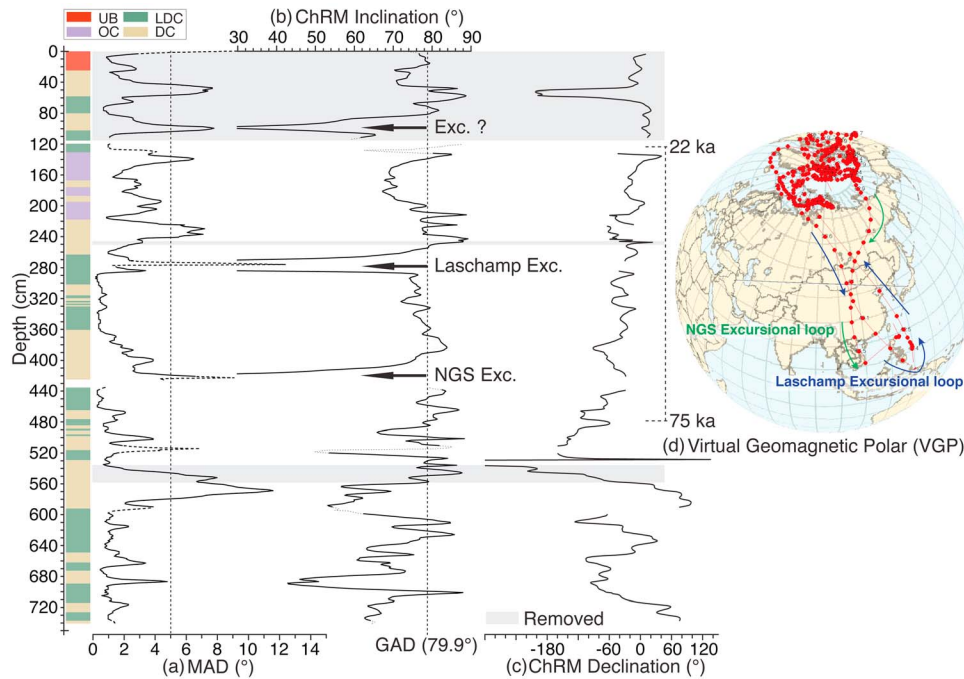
UB
LDC
OC
DC

(b) ChRM Inclination (°)
30 40 50 60 70 80 90

Depth (cm)
0
40
80
120
160
200
240
280
320
360
400
440
480
520
560
600
640
680
720

Exc. ?
Laschamp Exc.
NGS Exc.

22 ka
75 ka

NGS Excursional loop
Laschamp Excursional loop

(d) Virtual Geomagnetic Polar (VGP)

Removed

0 2 4 6 8 10 12 14
(a) MAD (°)

GAD (79.9°)

-180 -60 0 60 120
(c) ChRM Declination (°)